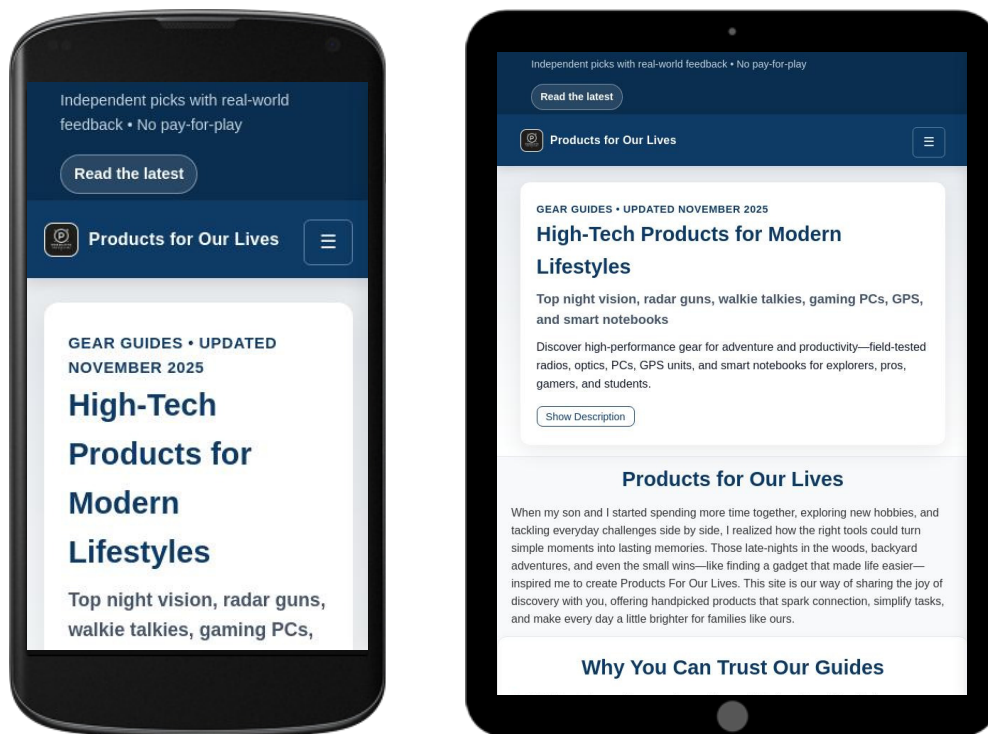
Independent picks with real-world feedback • No pay-for-play

Read the latest

Products for Our Lives

GEAR GUIDES • UPDATED NOVEMBER 2025

High-Tech Products for Modern Lifestyles

Top night vision, radar guns, walkie talkies, gaming PCs,

Independent picks with real-world feedback • No pay-for-play

Read the latest

Products for Our Lives

GEAR GUIDES • UPDATED NOVEMBER 2025

High-Tech Products for Modern Lifestyles

Top night vision, radar guns, walkie talkies, gaming PCs, GPS, and smart notebooks

Discover high-performance gear for adventure and productivity—field-tested radios, optics, PCs, GPS units, and smart notebooks for explorers, pros, gamers, and students.

Show Description

Products for Our Lives

When my son and I started spending more time together, exploring new hobbies, and tackling everyday challenges side by side, I realized how the right tools could turn simple moments into lasting memories. Those late-nights in the woods, backyard adventures, and even the small wins—like finding a gadget that made life easier—inspired me to create Products For Our Lives. This site is our way of sharing the joy of discovery with you, offering handpicked products that spark connection, simplify tasks, and make every day a little brighter for families like ours.

Why You Can Trust Our Guides